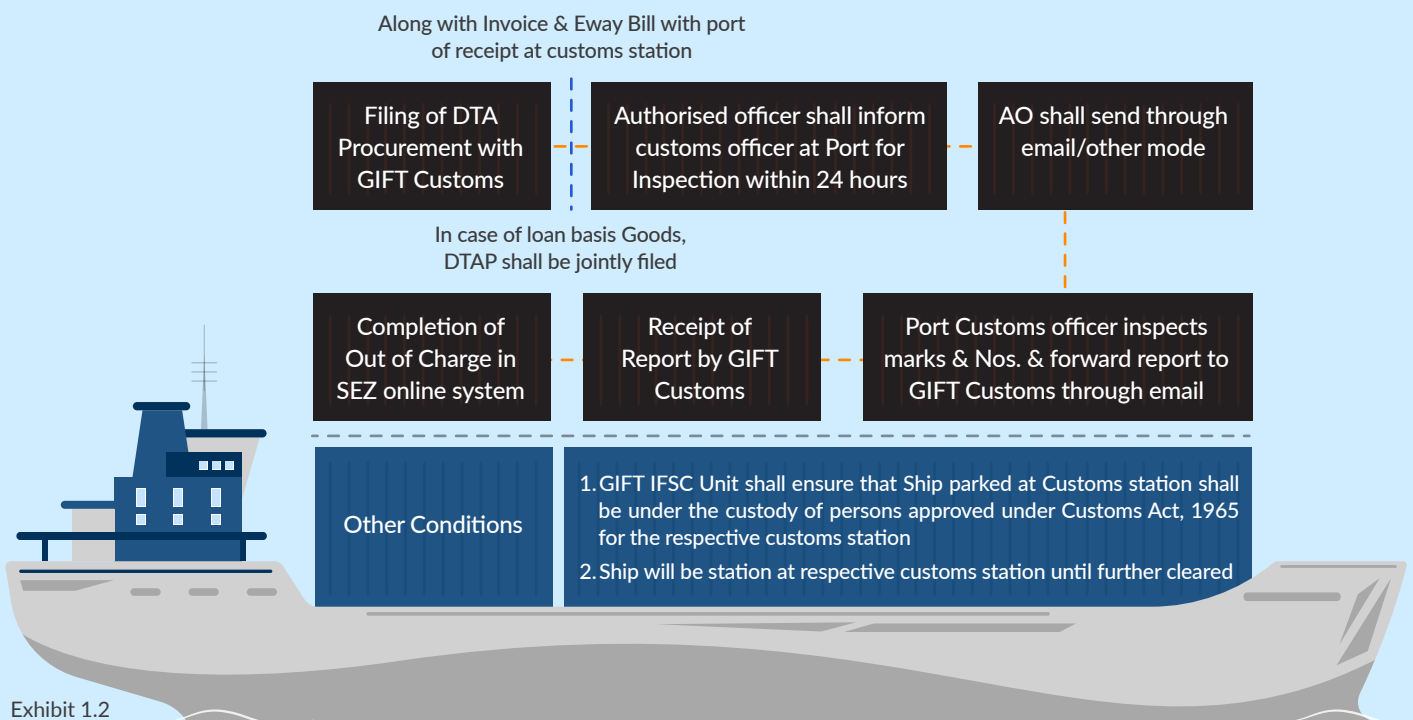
Along with Invoice & Eway Bill with port of receipt at customs station

Filing of DTA Procurement with GIFT Customs

Authorised officer shall inform customs officer at Port for Inspection within 24 hours

AO shall send through email/other mode

In case of loan basis Goods, DTAP shall be jointly filed

Completion of Out of Charge in SEZ online system

Receipt of Report by GIFT Customs

Port Customs officer inspects marks & Nos. & forward report to GIFT Customs through email

Other Conditions

1. GIFT IFSC Unit shall ensure that Ship parked at Customs station shall be under the custody of persons approved under Customs Act, 1965 for the respective customs station

2. Ship will be station at respective customs station until further cleared

Exhibit 1.2